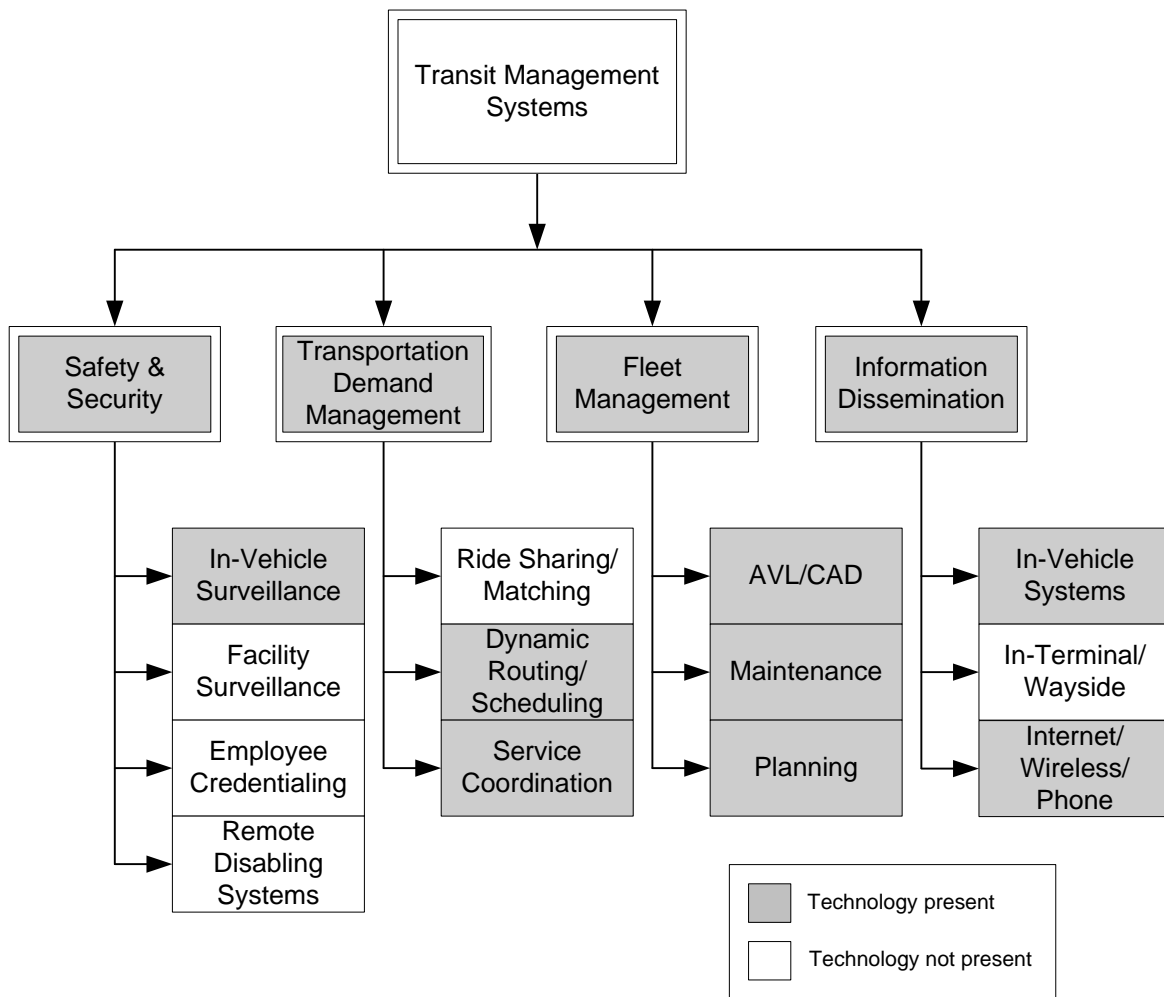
Transit Management Systems

Safety & Security

Transportation Demand Management

Fleet Management

Information Dissemination

In-Vehicle Surveillance

Facility Surveillance

Employee Credentialing

Remote Disabling Systems

Ride Sharing/ Matching

Dynamic Routing/ Scheduling

Service Coordination

AVL/CAD

Maintenance

Planning

In-Vehicle Systems

In-Terminal/ Wayside

Internet/ Wireless/ Phone

Technology present

Technology not present